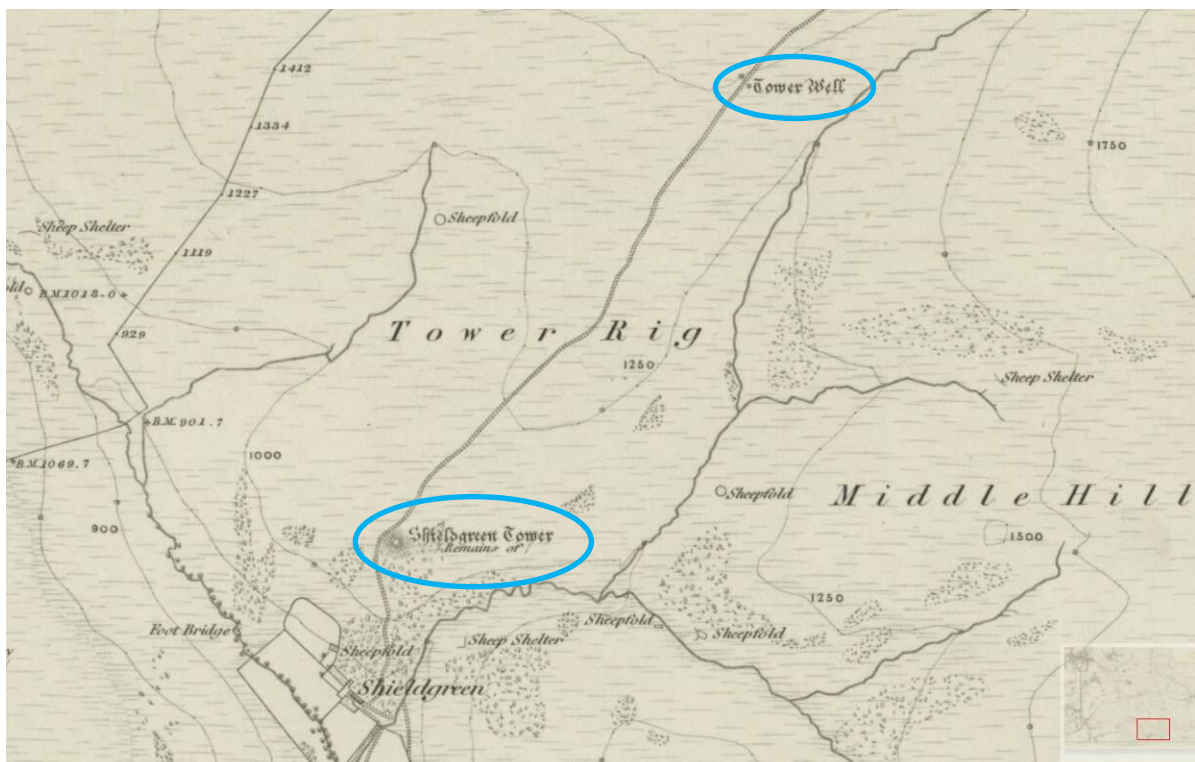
Tower Well
1412
1334
1227
1119
1750
Sheep Shelter
Sheepfold
old
B.M.1018.0
929
Tower Rig
1250
Sheep Shelter
B.M. 901.7
B.M.1069.7
1000
Sheepfold
Middle Hill
900
Shieldgreen Tower
Remains of
1500
1250
Foot Bridge
Sheepfold
Sheep Shelter
Sheepfold
Sheepfold
Shieldgreen